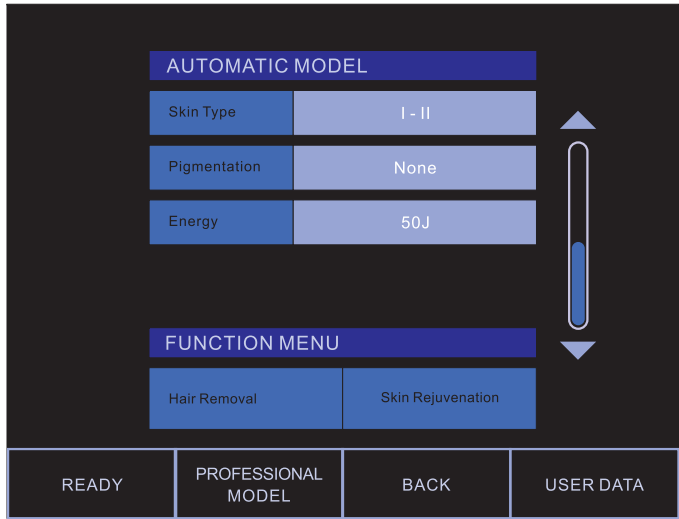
AUTOMATIC MODEL

| Skin Type | I - II |
|---|---|
| Pigmentation | None |
| Energy | 50J |

FUNCTION MENU

| Hair Removal | Skin Rejuvenation |
|---|---|

| READY | PROFESSIONAL MODEL | BACK | USER DATA |
|---|---|---|---|